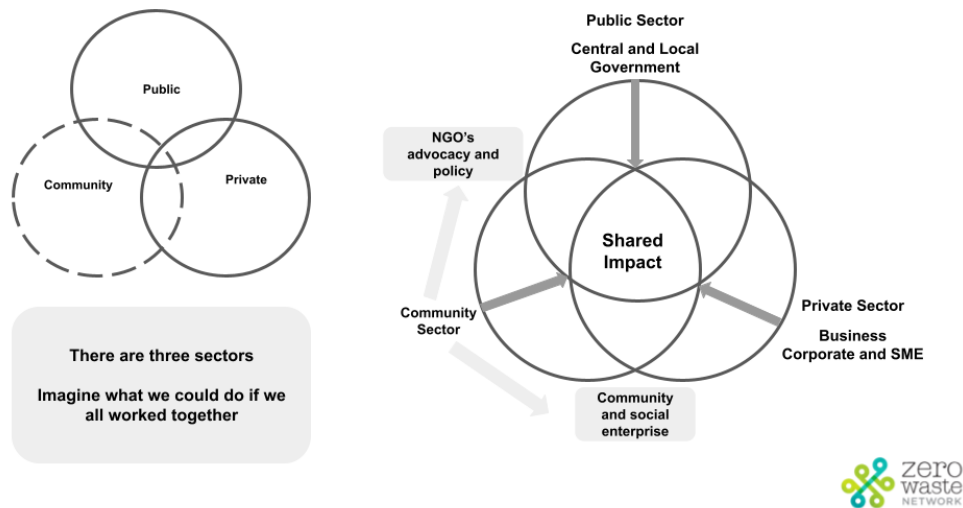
Public

Community

Private

There are three sectors

Imagine what we could do if we all worked together

Public Sector

Central and Local Government

NGO's advocacy and policy

Shared Impact

Community Sector

Private Sector

Business Corporate and SME

Community and social enterprise

zero waste NETWORK